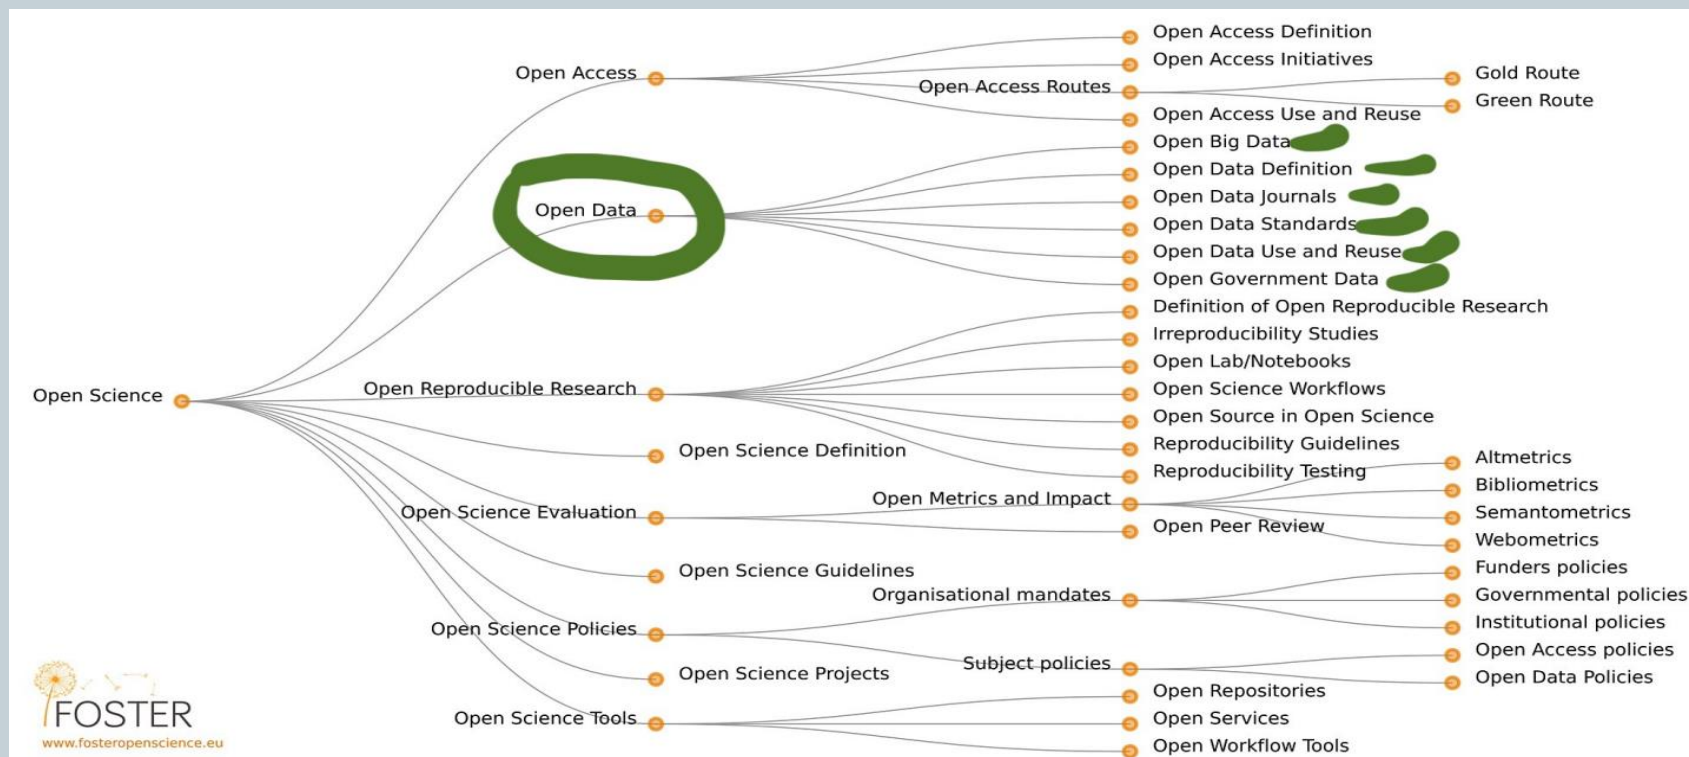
Open Science

Open Access
Open Access Definition
Open Access Initiatives
Open Access Routes
Gold Route
Green Route
Open Access Use and Reuse

Open Data
Open Big Data
Open Data Definition
Open Data Journals
Open Data Standards
Open Data Use and Reuse
Open Government Data

Open Reproducible Research
Definition of Open Reproducible Research
Irreproducibility Studies
Open Lab/Notebooks
Open Science Workflows
Open Source in Open Science
Reproducibility Guidelines
Reproducibility Testing

Open Science Definition

Open Science Evaluation
Open Metrics and Impact
Altmetrics
Bibliometrics
Semantometrics
Webometrics
Open Peer Review

Open Science Guidelines

Open Science Policies
Organisational mandates
Funders policies
Governmental policies
Institutional policies
Subject policies
Open Access policies
Open Data Policies

Open Science Projects

Open Science Tools
Open Repositories
Open Services
Open Workflow Tools

FOSTER
www.fosteropenscience.eu